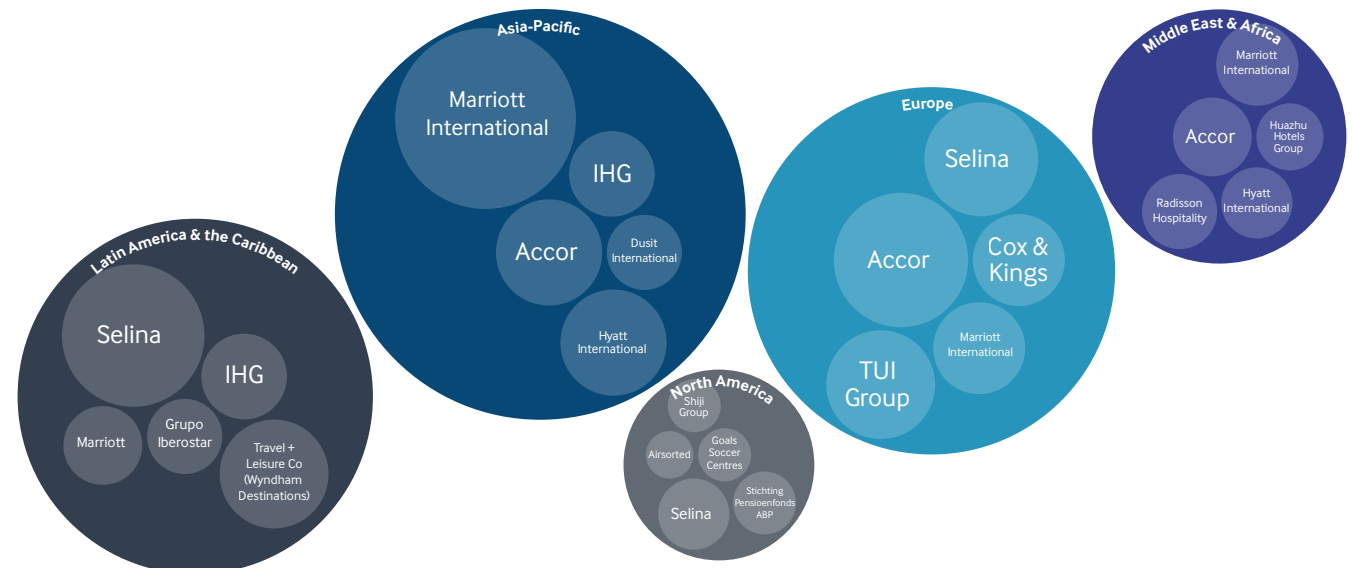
Latin America & the Caribbean
Selina
IHG
Marriott
Grupo Iberostar
Travel + Leisure Co (Wyndham Destinations)

Asia-Pacific
Marriott International
IHG
Accor
Dusit International
Hyatt International

North America
Shiji Group
Airsorted
Goals Soccer Centres
Selina
Stichting Pensioenfonds ABP

Europe
Selina
Accor
Cox & Kings
Marriott International
TUI Group

Middle East & Africa
Marriott International
Accor
Huazhu Hotels Group
Radisson Hospitality
Hyatt International